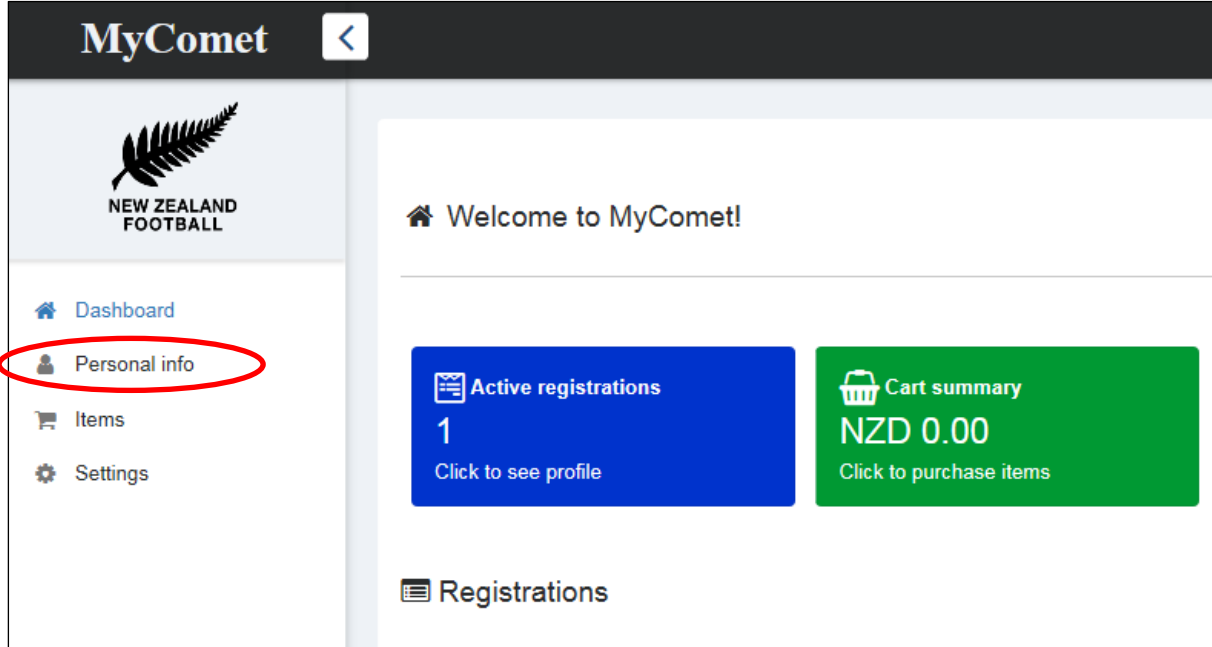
MyComet

NEW ZEALAND FOOTBALL

Dashboard

Personal info

Items

Settings

Welcome to MyComet!

Active registrations
1
Click to see profile

Cart summary
NZD 0.00
Click to purchase items

Registrations